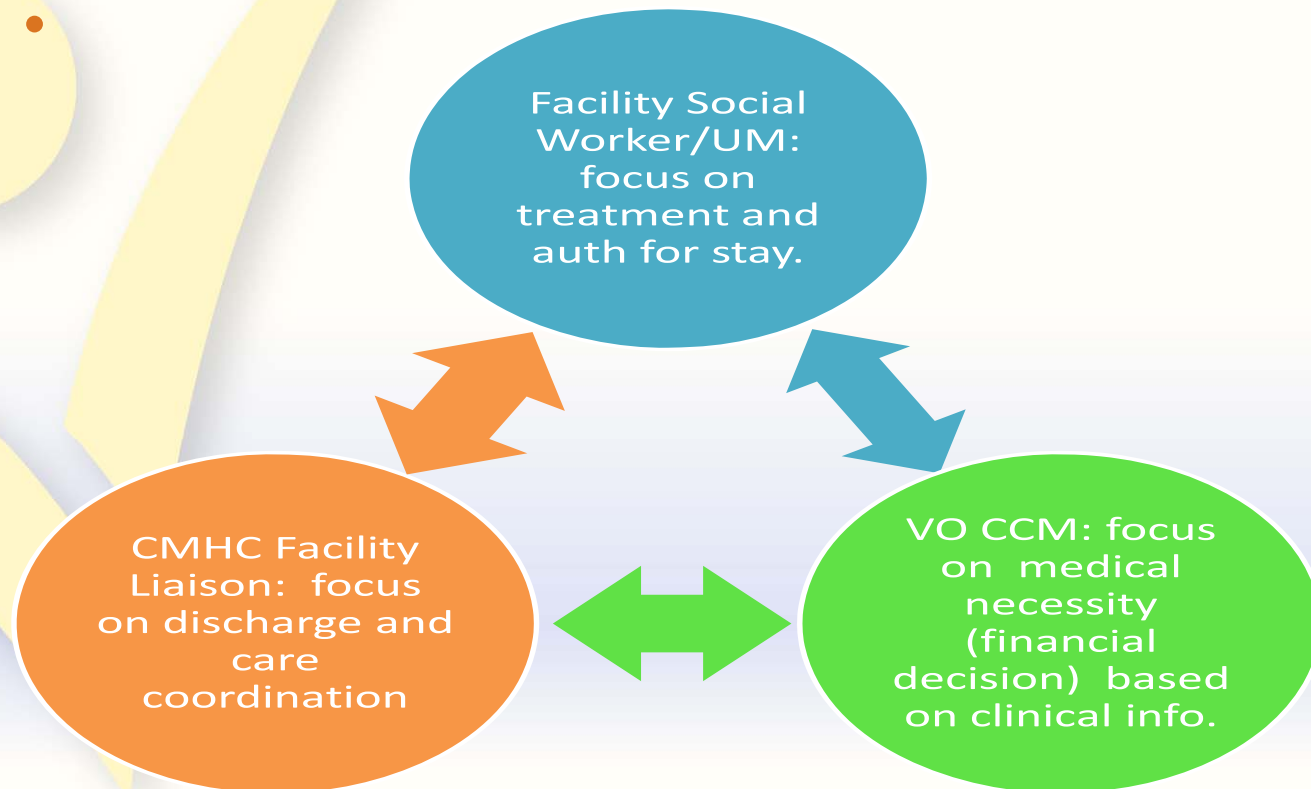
Facility Social Worker/UM: focus on treatment and auth for stay.

CMHC Facility Liaison: focus on discharge and care coordination

VO CCM: focus on medical necessity (financial decision) based on clinical info.